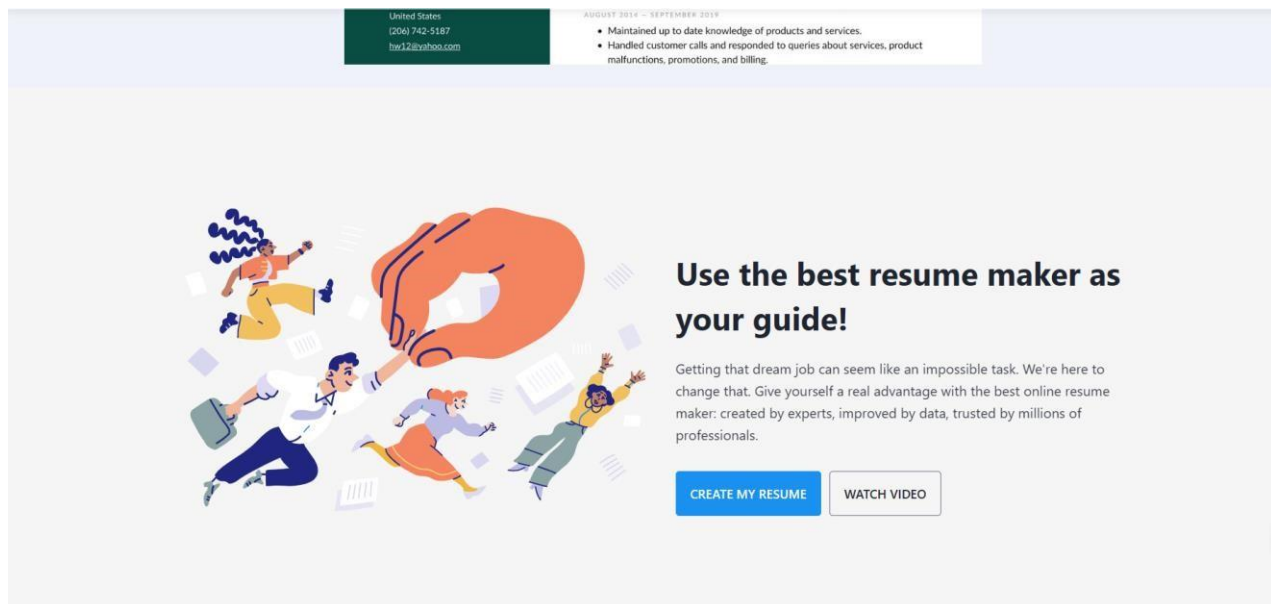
United States
(206) 742-5187
hw12@yahoo.com

AUGUST 2014 – SEPTEMBER 2019

• Maintained up to date knowledge of products and services.
• Handled customer calls and responded to queries about services, product malfunctions, promotions, and billing.

Use the best resume maker as your guide!

Getting that dream job can seem like an impossible task. We're here to change that. Give yourself a real advantage with the best online resume maker: created by experts, improved by data, trusted by millions of professionals.

CREATE MY RESUME

WATCH VIDEO